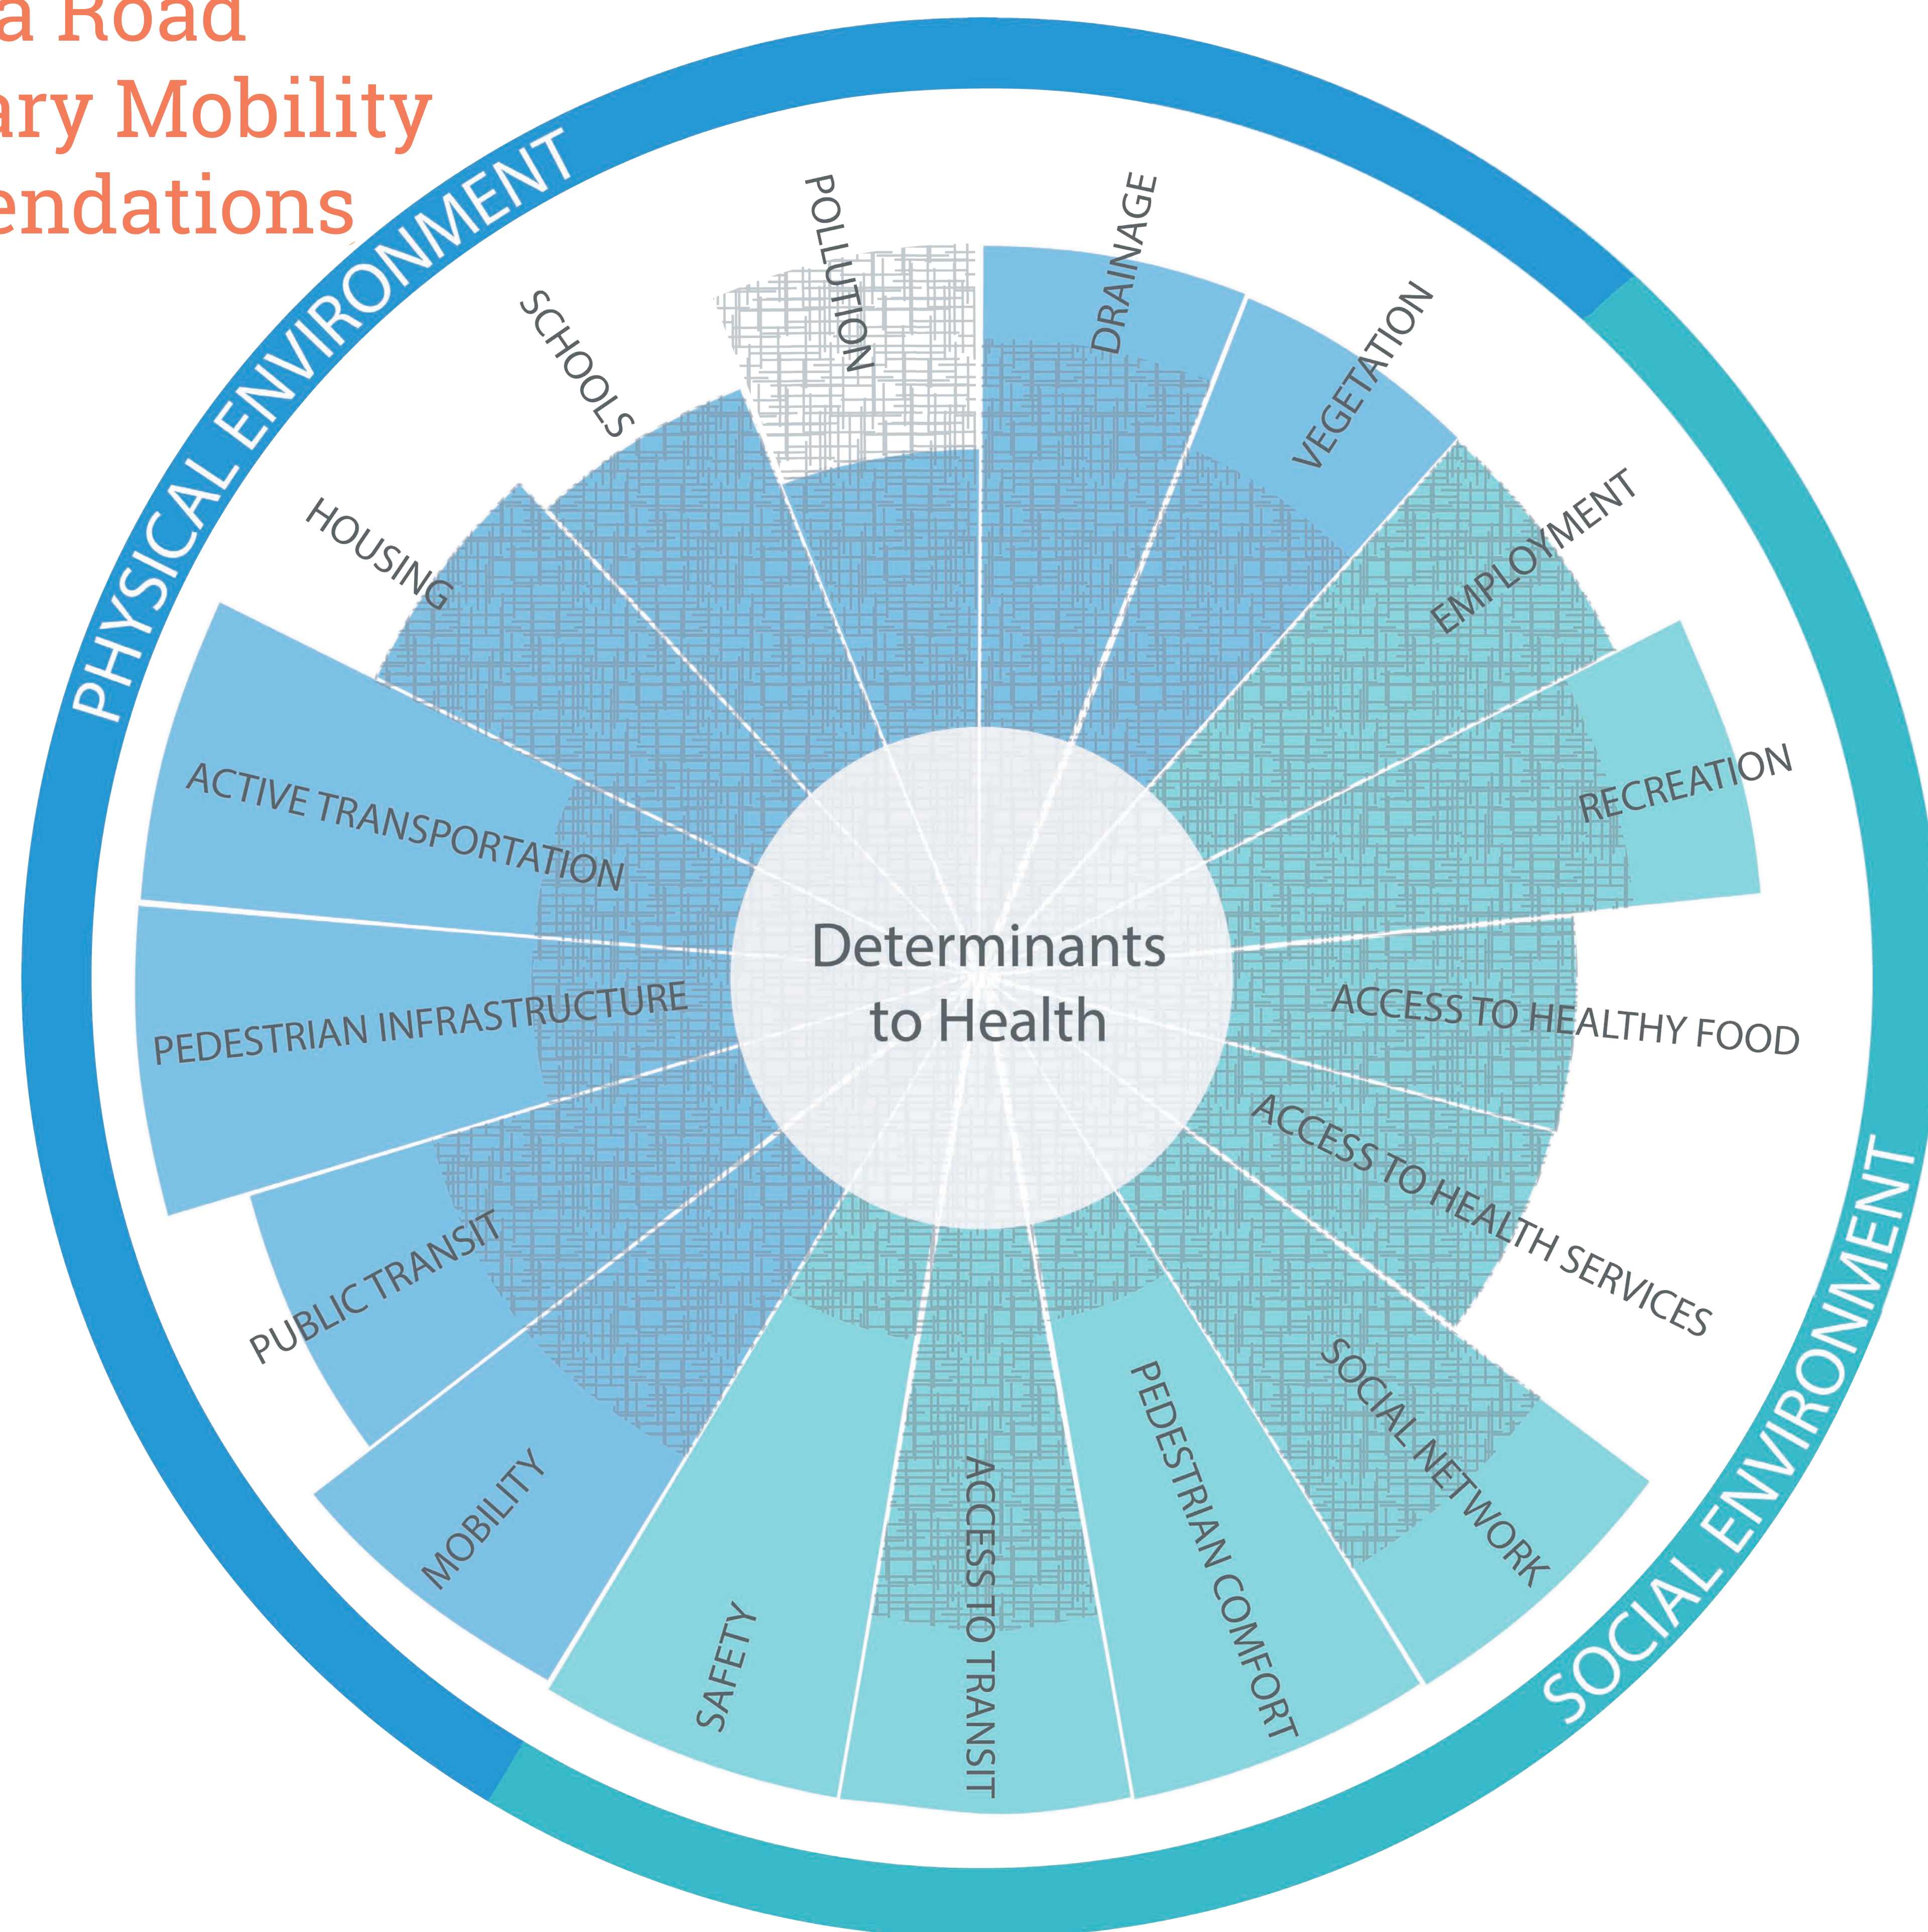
a Road
ary Mobility
endations

PHYSICAL ENVIRONMENT

POLLUTION
DRAINAGE
VEGETATION
SCHOOLS
HOUSING
EMPLOYMENT
RECREATION
ACTIVE TRANSPORTATION

Determinants to Health

PEDESTRIAN INFRASTRUCTURE
ACCESS TO HEALTHY FOOD
ACCESS TO HEALTH SERVICES
PUBLIC TRANSIT
MOBILITY
SOCIAL NETWORK
PEDESTRIAN COMFORT
ACCESS TO TRANSIT
SAFETY

SOCIAL ENVIRONMENT